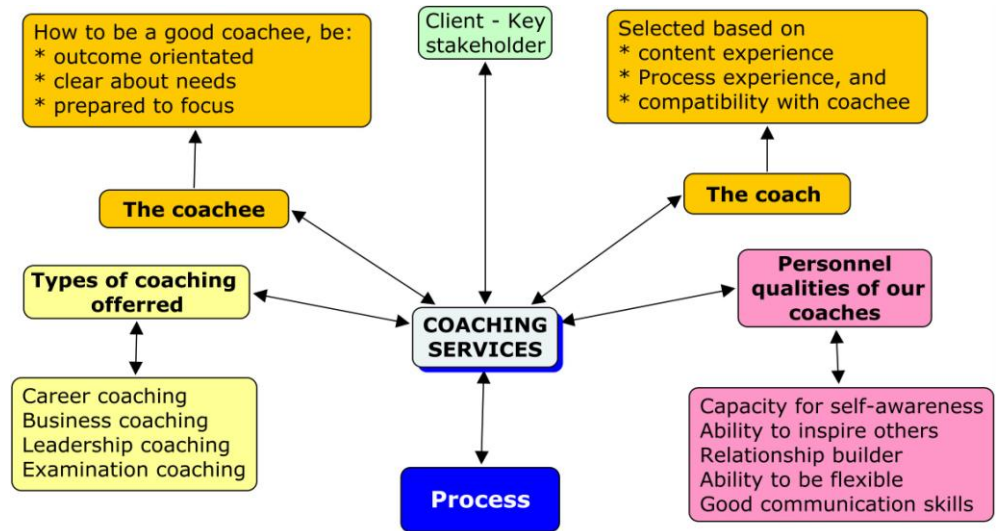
How to be a good coachee, be:
* outcome orientated
* clear about needs
* prepared to focus

Client - Key stakeholder

Selected based on
* content experience
* Process experience, and
* compatibility with coachee

The coachee

The coach

Types of coaching offerred

COACHING SERVICES

Personnel qualities of our coaches

Career coaching
Business coaching
Leadership coaching
Examination coaching

Capacity for self-awareness
Ability to inspire others
Relationship builder
Ability to be flexible
Good communication skills

Process